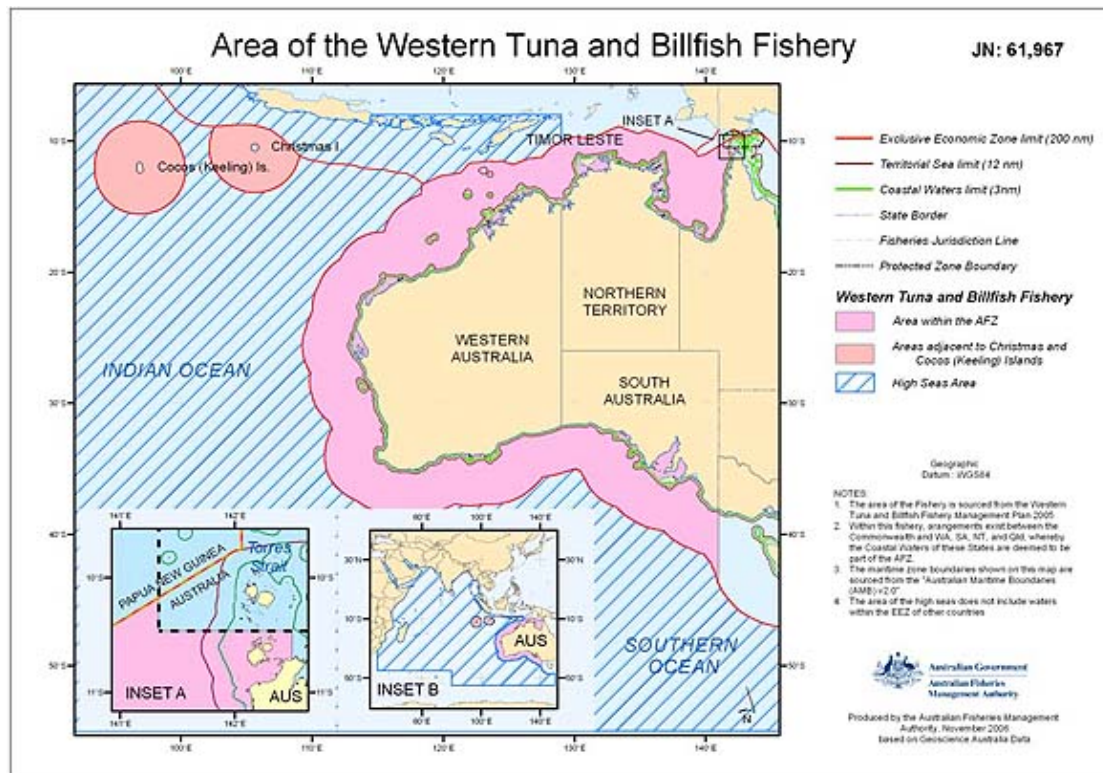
Area of the Western Tuna and Billfish Fishery

JN: 61,967

100°E 110°E 120°E 130°E 140°E

10°S 20°S 30°S 40°S 50°S

Christmas I.

Cocos (Keeling) Is.

TIMOR LESTE

INSET A

INDIAN OCEAN

WESTERN AUSTRALIA

NORTHERN TERRITORY

SOUTH AUSTRALIA

SOUTHERN OCEAN

INSET A

141°E 142°E

10°S 11°S

PAPUA NEW GUINEA

AUSTRALIA

Torres Strait

AUS

INSET B

60°E 100°E 140°E

30°N 10°N 10°S 50°S

AUS

N

Exclusive Economic Zone limit (200 nm)

Territorial Sea limit (12 nm)

Coastal Waters limit (3nm)

State Border

Fisheries Jurisdiction Line

Protected Zone Boundary

Western Tuna and Billfish Fishery

Area within the AFZ

Areas adjacent to Christmas and Cocos (Keeling) Islands

High Seas Area

Geographic
Datum: WGS84

NOTES:
1. The area of the Fishery is sourced from the Western Tuna and Billfish Fishery Management Plan 2005
2. Within this fishery, arrangements exist between the Commonwealth and WA, SA, NT, and Qld, whereby the Coastal Waters of these States are deemed to be part of the AFZ
3. The maritime zone boundaries shown on this map are sourced from the "Australian Maritime Boundaries (AMB) v2.0"
4. The area of the high seas does not include waters within the EEZ of other countries

Australian Government
Australian Fisheries Management Authority

Produced by the Australian Fisheries Management Authority, November 2006 based on Geoscience Australia Data